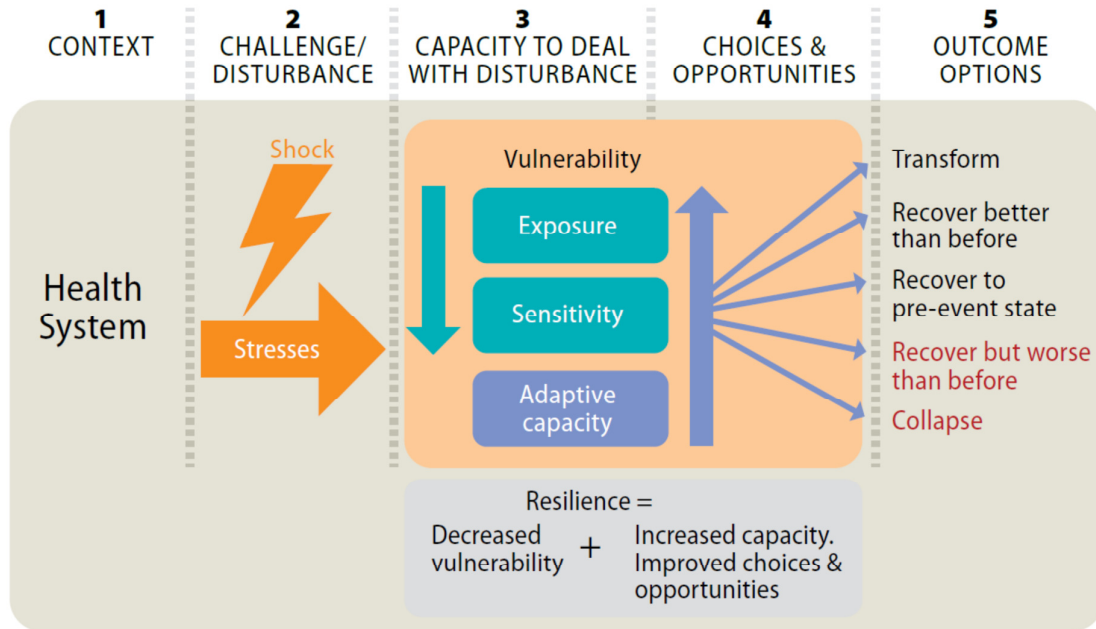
1
CONTEXT

2
CHALLENGE/
DISTURBANCE

3
CAPACITY TO DEAL
WITH DISTURBANCE

4
CHOICES &
OPPORTUNITIES

5
OUTCOME
OPTIONS

Health System

Shock

Stresses

Vulnerability

Exposure

Sensitivity

Adaptive capacity

Transform

Recover better than before

Recover to pre-event state

Recover but worse than before

Collapse

Resilience =

Decreased vulnerability + Increased capacity. Improved choices & opportunities